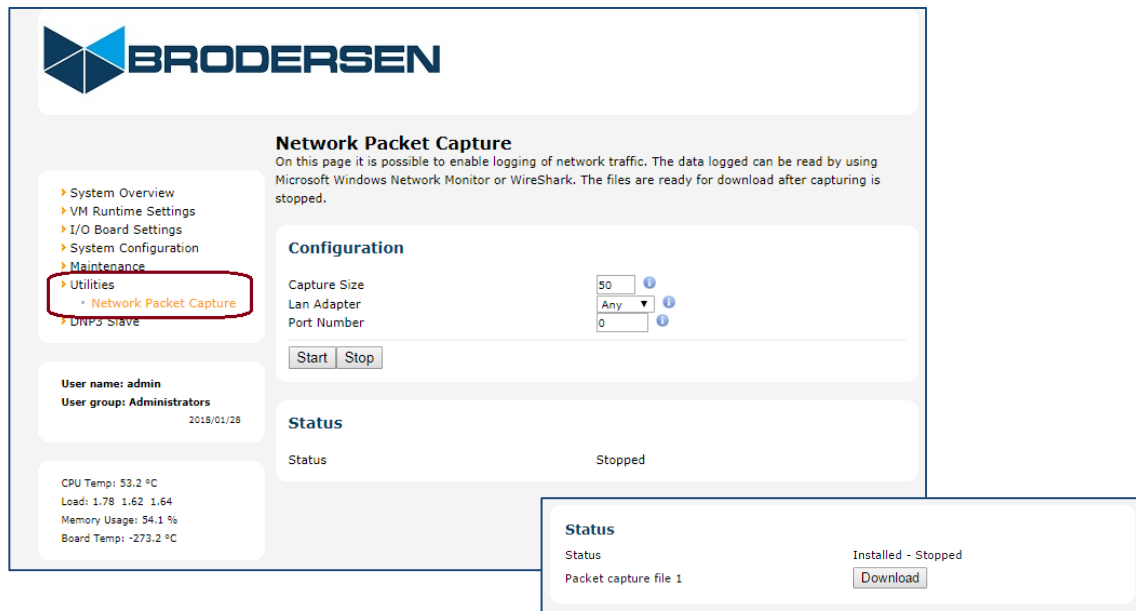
BRODERSEN

System Overview
VM Runtime Settings
I/O Board Settings
System Configuration
Maintenance
Utilities
Network Packet Capture
DNP3 Slave

User name: admin
User group: Administrators
2018/01/28

CPU Temp: 53.2 °C
Load: 1.78 1.62 1.64
Memory Usage: 54.1 %
Board Temp: -273.2 °C

Network Packet Capture
On this page it is possible to enable logging of network traffic. The data logged can be read by using Microsoft Windows Network Monitor or WireShark. The files are ready for download after capturing is stopped.

Configuration

Capture Size 50
Lan Adapter Any
Port Number 0

Start Stop

Status

Status Stopped

Status

Status Installed - Stopped
Packet capture file 1 Download